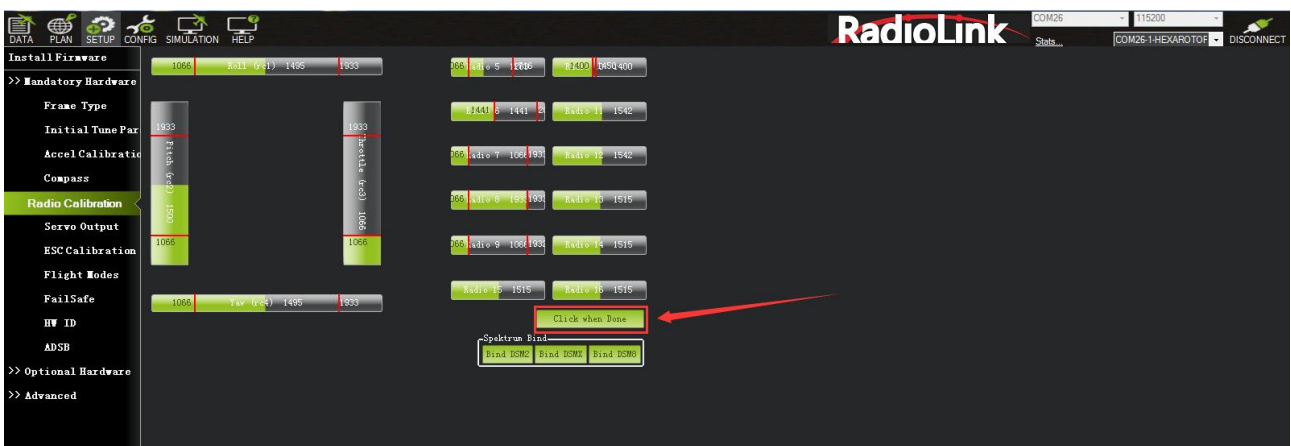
DATA PLAN SETUP CONFIG SIMULATION HELP

RadioLink

COM26
115200
Stats...
COM26-1-HEXAROTOR
DISCONNECT

Install Firmware
>> Mandatory Hardware
Frame Type
Initial Tune Par
Accel Calibratio
Compass
Radio Calibration
Servo Output
ESC Calibration
Flight Modes
FailSafe
HW ID
ADSB
>> Optional Hardware
>> Advanced

1066 Roll (rc1) 1495 1933

1933 Pitch (rc2) 1500 1066

1933 Throttle (rc3) 1066 1066

1066 Yaw (rc4) 1495 1933

1066 Radio 5 1066
1400 Radio 6 1441
1066 Radio 7 1066 1933
1066 Radio 8 1933 1933
1066 Radio 9 1066 1933
Radio 15 1515

1400 1400
Radio 11 1542
Radio 12 1542
Radio 13 1515
Radio 14 1515
Radio 16 1515

Click when Done

Spektrum Bind
Bind DSM2 Bind DSMX Bind DSM8